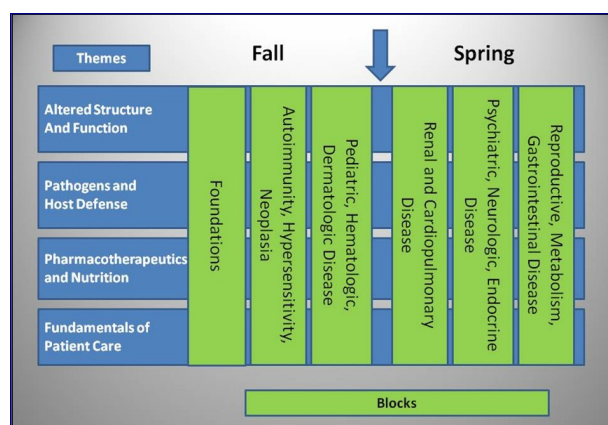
Themes

Fall

Spring

Altered Structure And Function

Pathogens and Host Defense

Pharmacotherapeutics and Nutrition

Fundamentals of Patient Care

Foundations

Autoimmunity, Hypersensitivity, Neoplasia

Pediatric, Hematologic, Dermatologic Disease

Renal and Cardiopulmonary Disease

Psychiatric, Neurologic, Endocrine Disease

Reproductive, Metabolism, Gastrointestinal Disease

Blocks